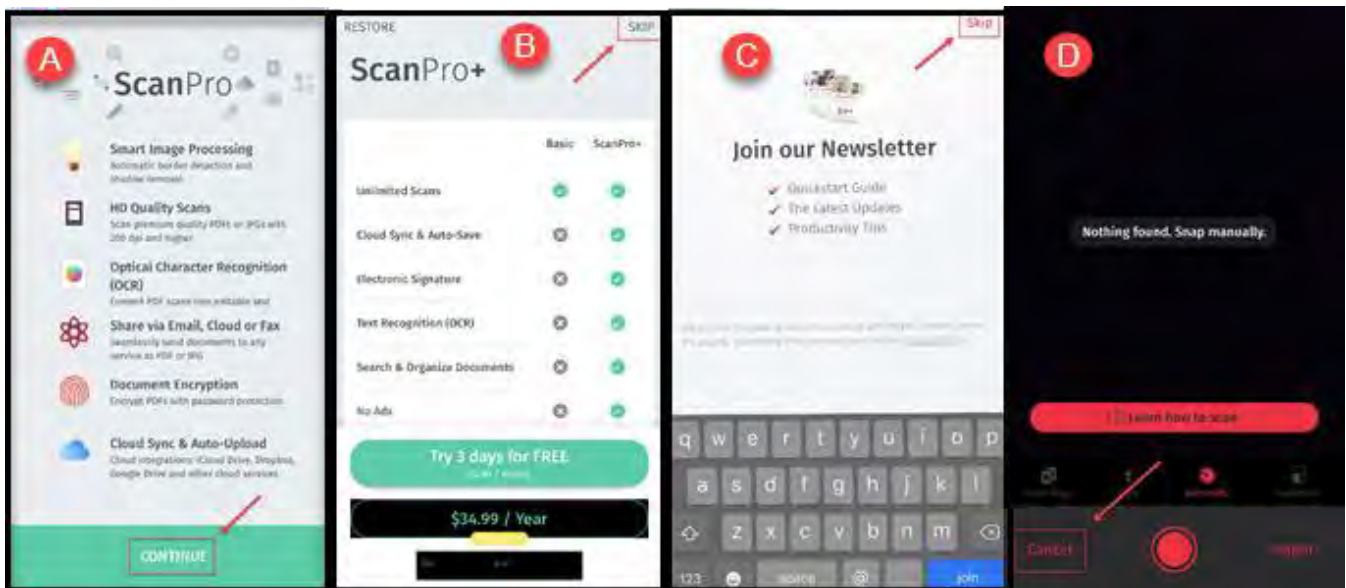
A

ScanPro

Smart Image Processing
Automatic border detection and shadow removal

HD Quality Scans
Scan premium quality PDFs or JPGs with 200 dpi and higher

Optical Character Recognition (OCR)
Convert PDF scans into editable and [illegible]

Share via Email, Cloud or Fax
Seamlessly send documents to any service as PDF or JPG

Document Encryption
Encrypt PDFs with password protection

Cloud Sync & Auto-Upload
Cloud integrations: iCloud Drive, Dropbox, Google Drive and other cloud services

CONTINUE

RESTORE

B

SKIP

ScanPro+

| | Basic | ScanPro+ |
|---|---|---|
| Unlimited Scans | | |
| Cloud Sync & Auto-Save | | |
| Electronic Signature | | |
| Text Recognition (OCR) | | |
| Search & Organize Documents | | |
| No Ads | | |

Try 3 days for FREE
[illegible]

$34.99 / Year

C

Skip

Join our Newsletter

Quickstart Guide
The Latest Updates
Productivity Tips

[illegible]

q w e r t y u i o p
a s d f g h j k l
z x c v b n m
123 space @ . join

D

Nothing found. Snap manually.

Learn how to scan

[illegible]

Cancel

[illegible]